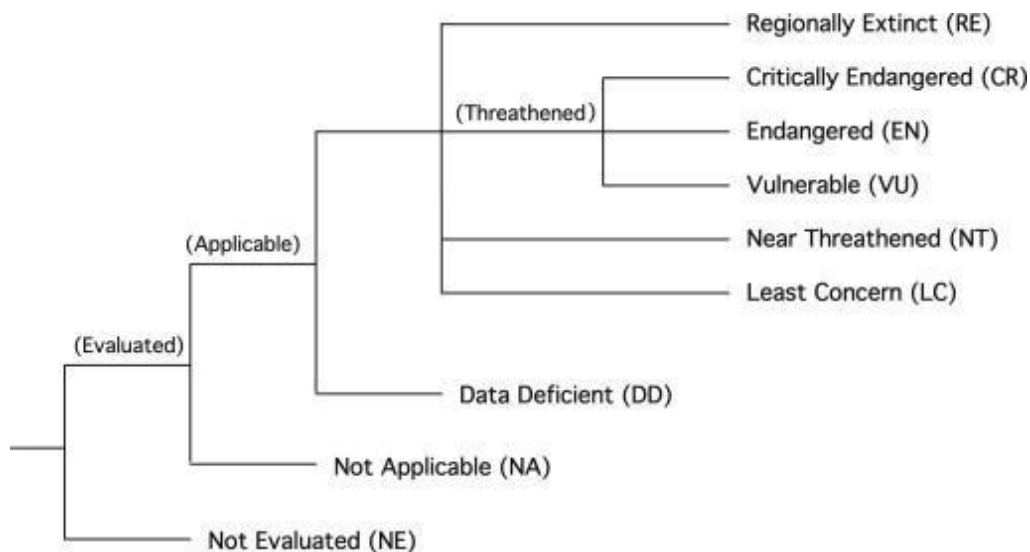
Regionally Extinct (RE)
Critically Endangered (CR)
(Threathened)
Endangered (EN)
Vulnerable (VU)
(Applicable)
Near Threathened (NT)
Least Concern (LC)
(Evaluated)
Data Deficient (DD)
Not Applicable (NA)
Not Evaluated (NE)